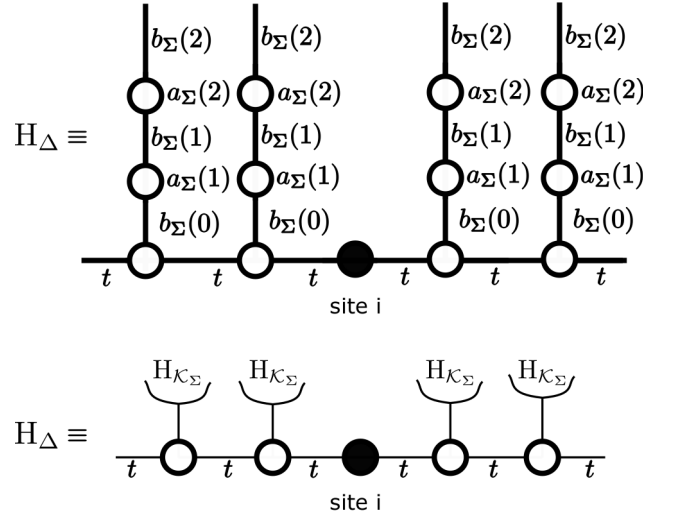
$H_\Delta \equiv$

$b_{\mathbf{\Sigma}}(2)$ $b_{\mathbf{\Sigma}}(2)$ $b_{\mathbf{\Sigma}}(2)$ $b_{\mathbf{\Sigma}}(2)$

$a_{\mathbf{\Sigma}}(2)$ $a_{\mathbf{\Sigma}}(2)$ $a_{\mathbf{\Sigma}}(2)$ $a_{\mathbf{\Sigma}}(2)$

$b_{\mathbf{\Sigma}}(1)$ $b_{\mathbf{\Sigma}}(1)$ $b_{\mathbf{\Sigma}}(1)$ $b_{\mathbf{\Sigma}}(1)$

$a_{\mathbf{\Sigma}}(1)$ $a_{\mathbf{\Sigma}}(1)$ $a_{\mathbf{\Sigma}}(1)$ $a_{\mathbf{\Sigma}}(1)$

$b_{\mathbf{\Sigma}}(0)$ $b_{\mathbf{\Sigma}}(0)$ $b_{\mathbf{\Sigma}}(0)$ $b_{\mathbf{\Sigma}}(0)$

$t$ $t$ $t$ $t$ $t$ $t$

site i

$H_\Delta \equiv$

$H_{\mathcal{K}_\Sigma}$ $H_{\mathcal{K}_\Sigma}$ $H_{\mathcal{K}_\Sigma}$ $H_{\mathcal{K}_\Sigma}$

$t$ $t$ $t$ $t$ $t$ $t$

site i